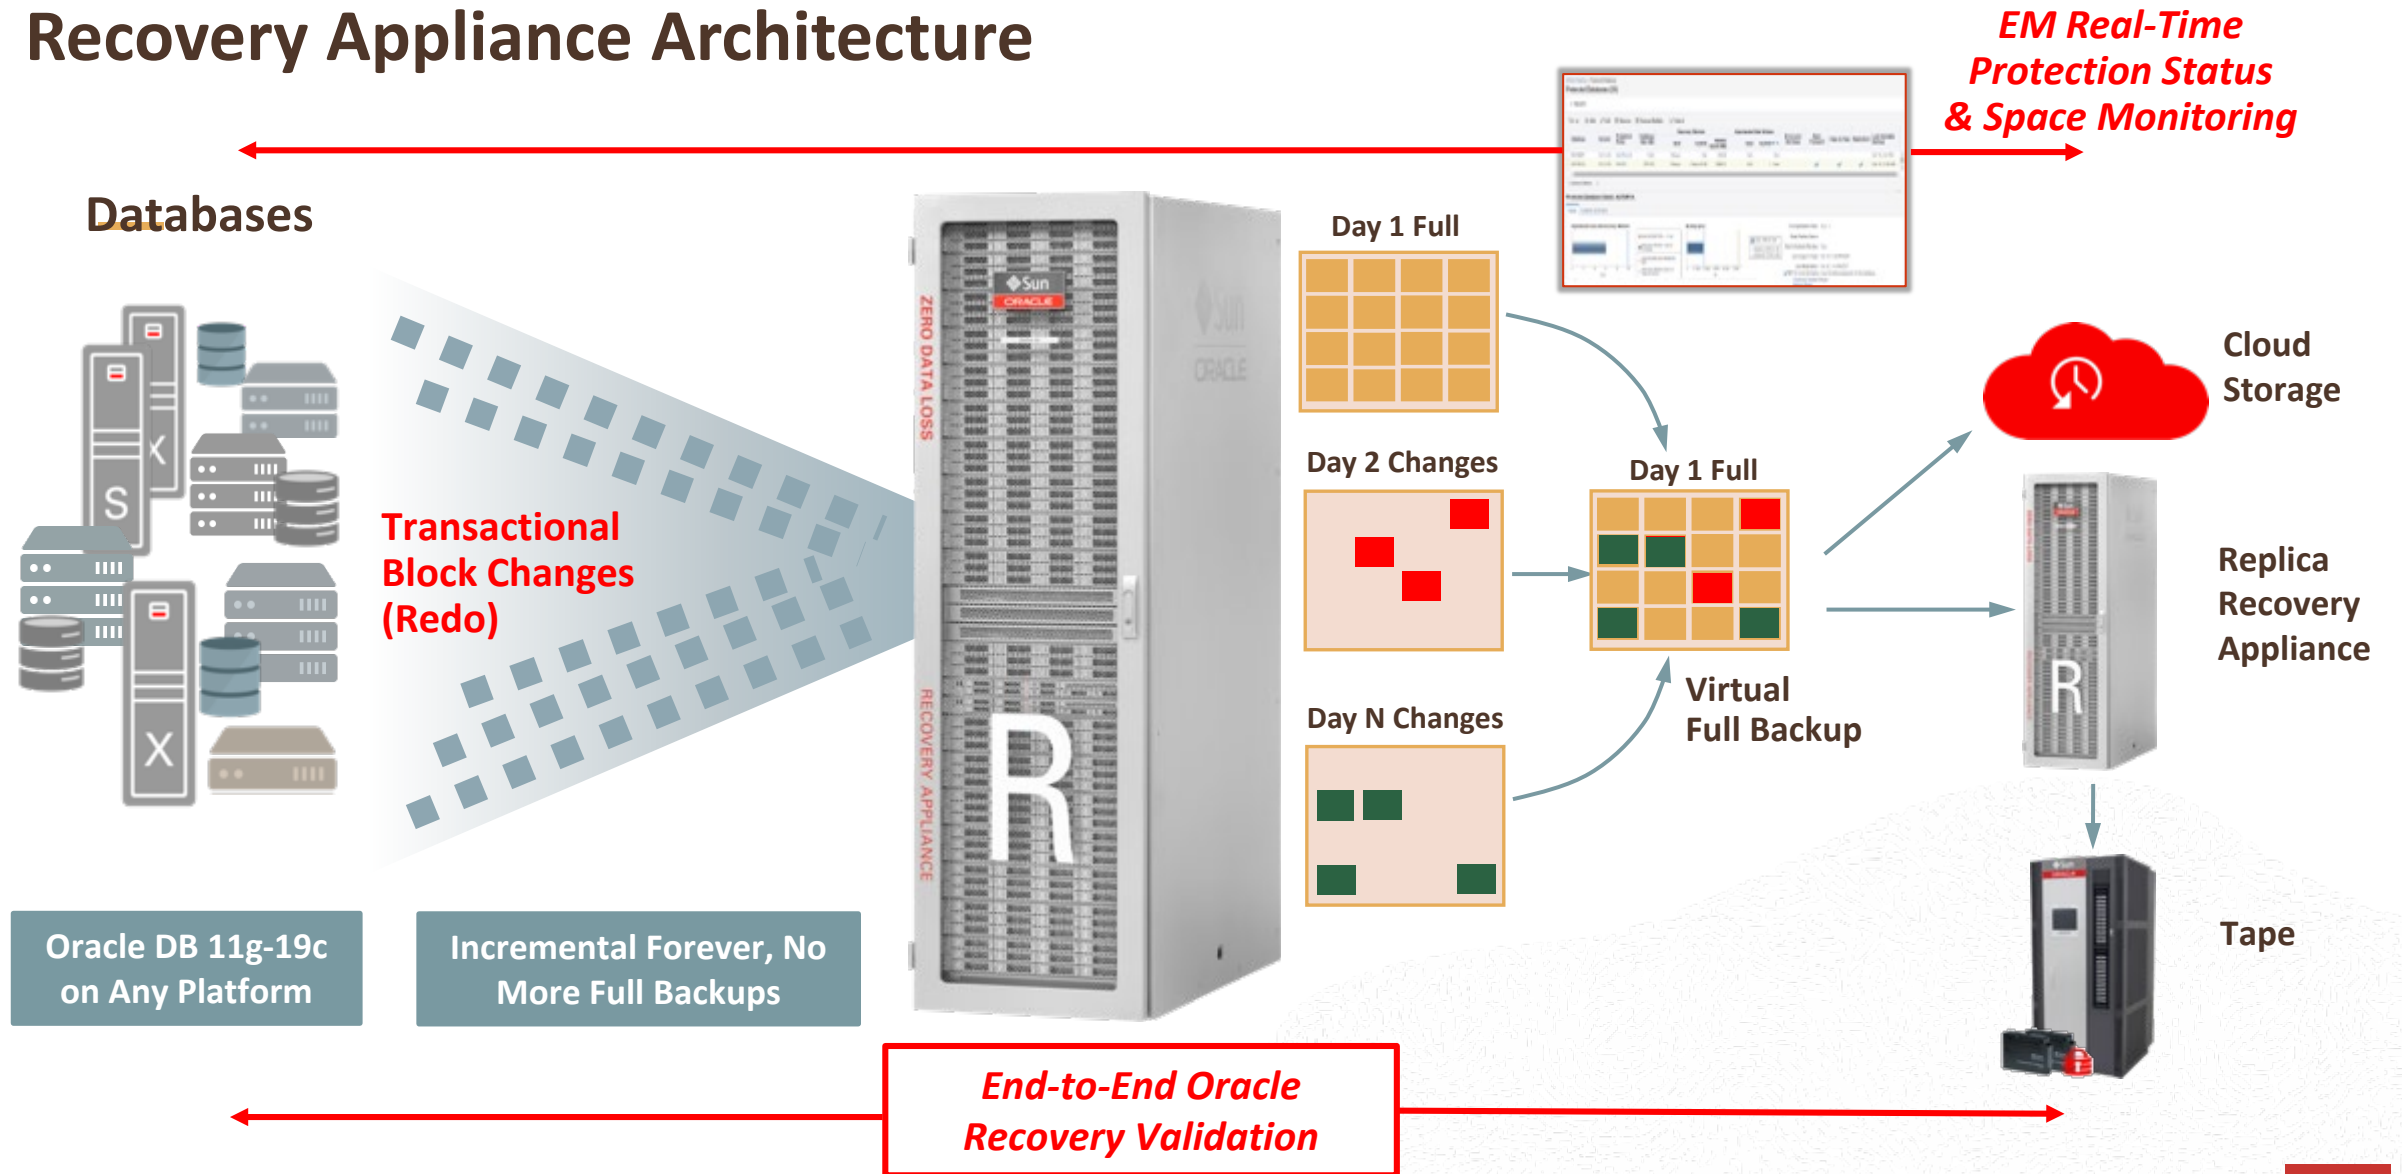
Recovery Appliance Architecture

EM Real-Time Protection Status & Space Monitoring

Databases

Transactional Block Changes (Redo)

ZERO DATA LOSS

RECOVERY APPLIANCE

Sun ORACLE

R

Day 1 Full

Day 2 Changes

Day N Changes

Day 1 Full

Virtual Full Backup

Cloud Storage

Replica Recovery Appliance

Tape

Oracle DB 11g-19c on Any Platform

Incremental Forever, No More Full Backups

End-to-End Oracle Recovery Validation